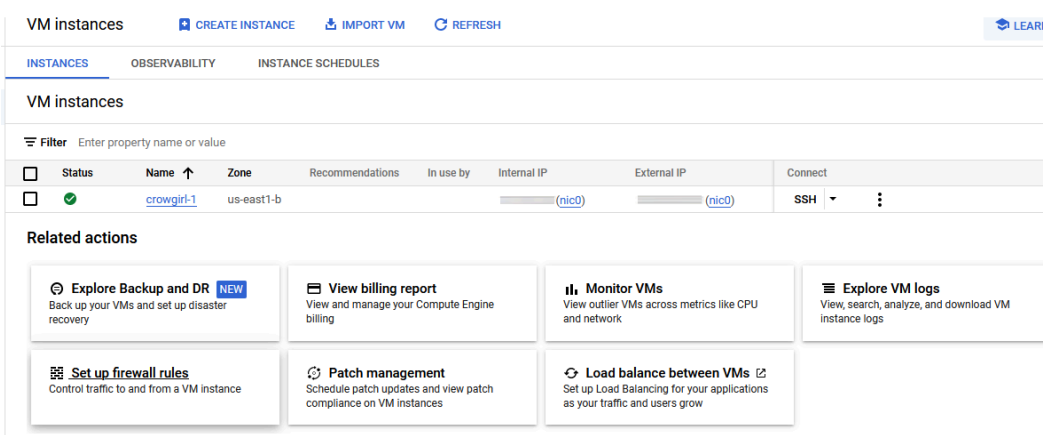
VM instances CREATE INSTANCE IMPORT VM REFRESH LEARN

INSTANCES OBSERVABILITY INSTANCE SCHEDULES

VM instances

Filter Enter property name or value

| | Status | Name ↑ | Zone | Recommendations | In use by | Internal IP | External IP | Connect |
|---|---|---|---|---|---|---|---|---|
| | | crowgirl-1 | us-east1-b | | | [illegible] (nic0) | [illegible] (nic0) | SSH |

Related actions

Explore Backup and DR NEW
Back up your VMs and set up disaster recovery

View billing report
View and manage your Compute Engine billing

Monitor VMs
View outlier VMs across metrics like CPU and network

Explore VM logs
View, search, analyze, and download VM instance logs

Set up firewall rules
Control traffic to and from a VM instance

Patch management
Schedule patch updates and view patch compliance on VM instances

Load balance between VMs
Set up Load Balancing for your applications as your traffic and users grow